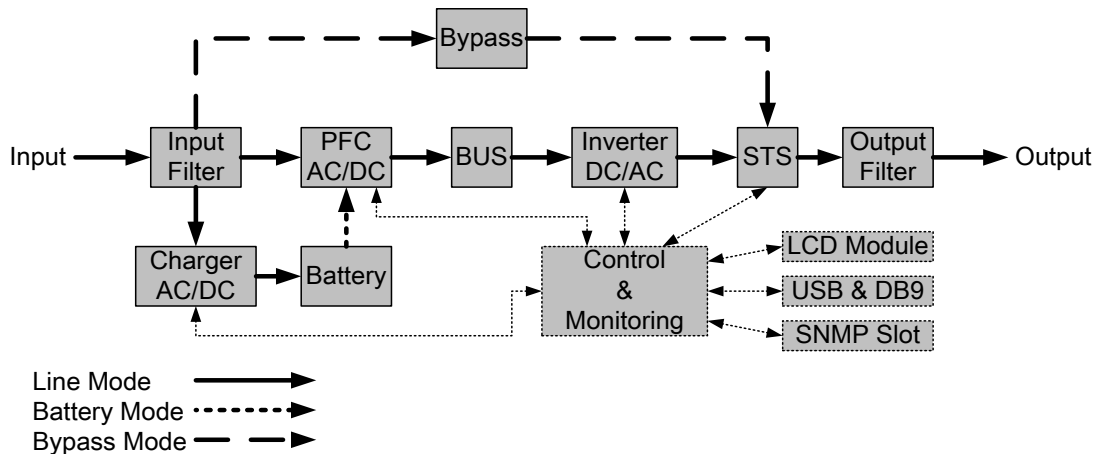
Bypass

Input

Input Filter

PFC AC/DC

BUS

Inverter DC/AC

STS

Output Filter

Output

Charger AC/DC

Battery

Control & Monitoring

LCD Module

USB & DB9

SNMP Slot

Line Mode

Battery Mode

Bypass Mode